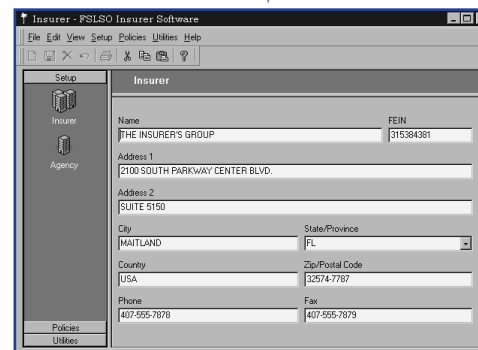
Insurer - FSLSO Insurer Software

File Edit View Setup Policies Utilities Help

Setup

Insurer

Agency

Policies

Utilities

Insurer

Name
THE INSURER'S GROUP

FEIN
315384381

Address 1
2100 SOUTH PARKWAY CENTER BLVD.

Address 2
SUITE 5150

City
MAITLAND

State/Province
FL

Country
USA

Zip/Postal Code
32574-7787

Phone
407-555-7878

Fax
407-555-7879